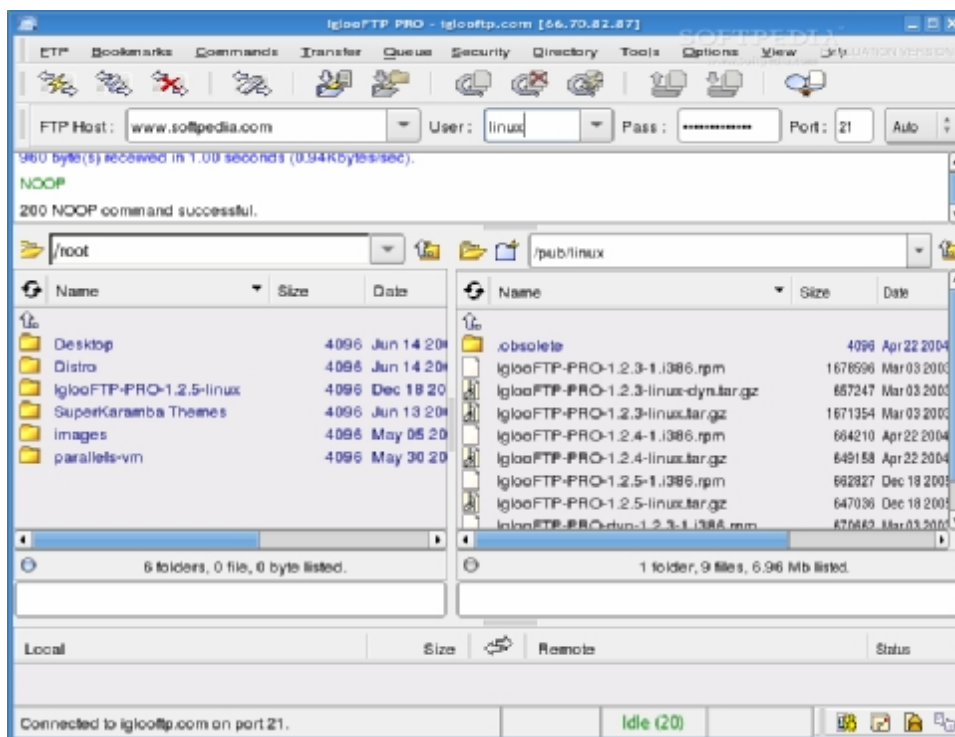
IglooFTP PRO - igloo ftp.com [66.70.82.87]

SOFTPEDIA

FTP Bookmarks Commands Transfer Queue Security Directory Tools Options View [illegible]

FTP Host: www.softpedia.com User: linux Pass: ••••••••••••• Port: 21 Auto

960 byte(s) received in 1.00 seconds (0.94Kbytes/sec).
NOOP
200 NOOP command successful.

/root

| Name | Size | Date |
|---|---|---|
| Desktop | 4096 | Jun 14 20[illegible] |
| Distro | 4096 | Jun 14 20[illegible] |
| IglooFTP-PRO-1.2.5-linux | 4096 | Dec 18 20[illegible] |
| SuperKaramba Themes | 4096 | Jun 13 20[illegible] |
| images | 4096 | May 05 20 |
| parallels-vm | 4096 | May 30 20 |

6 folders, 0 file, 0 byte listed.

/pub/linux

| Name | Size | Date |
|---|---|---|
| .obsolete | 4096 | Apr 22 2004 |
| IglooFTP-PRO-1.2.3-1.i386.rpm | 1678596 | Mar 03 2003 |
| IglooFTP-PRO-1.2.3-linux-dyn.tar.gz | 657247 | Mar 03 2003 |
| IglooFTP-PRO-1.2.3-linux.tar.gz | 1671354 | Mar 03 2003 |
| IglooFTP-PRO-1.2.4-1.i386.rpm | 664210 | Apr 22 2004 |
| IglooFTP-PRO-1.2.4-linux.tar.gz | 649158 | Apr 22 2004 |
| IglooFTP-PRO-1.2.5-1.i386.rpm | 662827 | Dec 18 2005 |
| IglooFTP-PRO-1.2.5-linux.tar.gz | 647036 | Dec 18 2005 |
| IglooFTP-PRO-dyn-1.2.3-1.i386.rpm | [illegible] | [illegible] |

1 folder, 9 files, 6.96 Mb listed.

Local | Size | Remote | Status

Connected to iglooftp.com on port 21. | Idle (20)